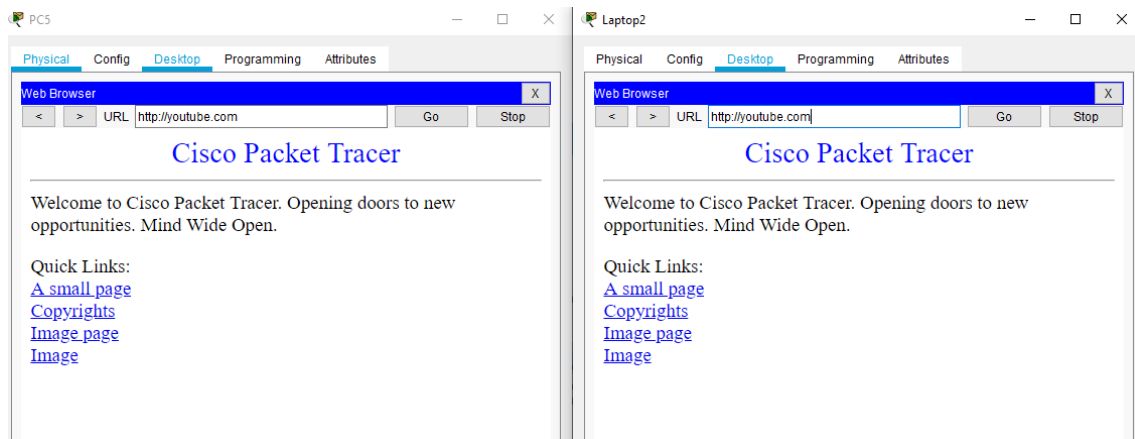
PC5

Physical Config Desktop Programming Attributes

Web Browser X

< > URL http://youtube.com Go Stop

Cisco Packet Tracer

Welcome to Cisco Packet Tracer. Opening doors to new opportunities. Mind Wide Open.

Quick Links:
A small page
Copyrights
Image page
Image

Laptop2

Physical Config Desktop Programming Attributes

Web Browser X

< > URL http://youtube.com Go Stop

Cisco Packet Tracer

Welcome to Cisco Packet Tracer. Opening doors to new opportunities. Mind Wide Open.

Quick Links:
A small page
Copyrights
Image page
Image